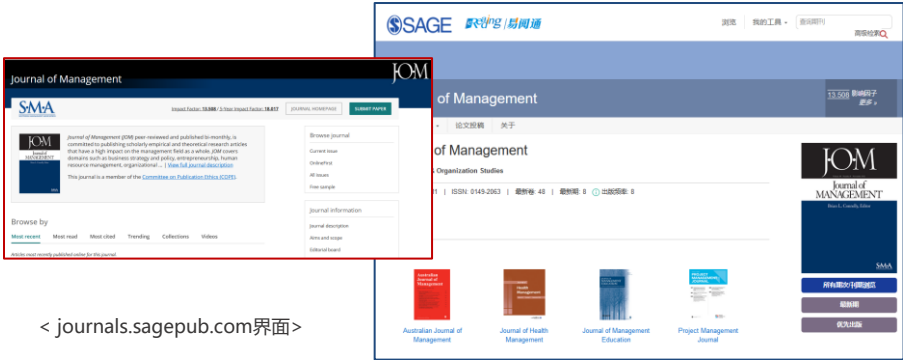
SAGE 易阅通

浏览 我的工具 查询期刊

高级检索

of Management

13.508 影响因子
更多 »

论文投稿 关于

of Management

Organization Studies

1 | ISSN: 0149-2063 | 最新卷: 48 | 最新期: 8 | 出版频率: 8

JOM
Journal of MANAGEMENT

所有期次/刊期浏览

最新期

优先出版

Australian Journal of Management

Journal of Health Management

Journal of Management Education

Project Management Journal

Journal of Management

JOM

SMA

Impact Factor: 13.508 / 5-Year Impact Factor: 18.817

JOURNAL HOMEPAGE

SUBMIT PAPER

Journal of Management (JOM) peer-reviewed and published bi-monthly, is committed to publishing scholarly empirical and theoretical research articles that have a high impact on the management field as a whole. JOM covers domains such as business strategy and policy, entrepreneurship, human resource management, organizational ... | View full journal description

This journal is a member of the Committee on Publication Ethics (COPE).

Browse journal

Current issue

OnlineFirst

All issues

Free sample

Journal information

Journal description

Aims and scope

Editorial board

Browse by

Most recent Most read Most cited Trending Collections Videos

Articles most recently published online for this journal

< journals.sagepub.com界面>